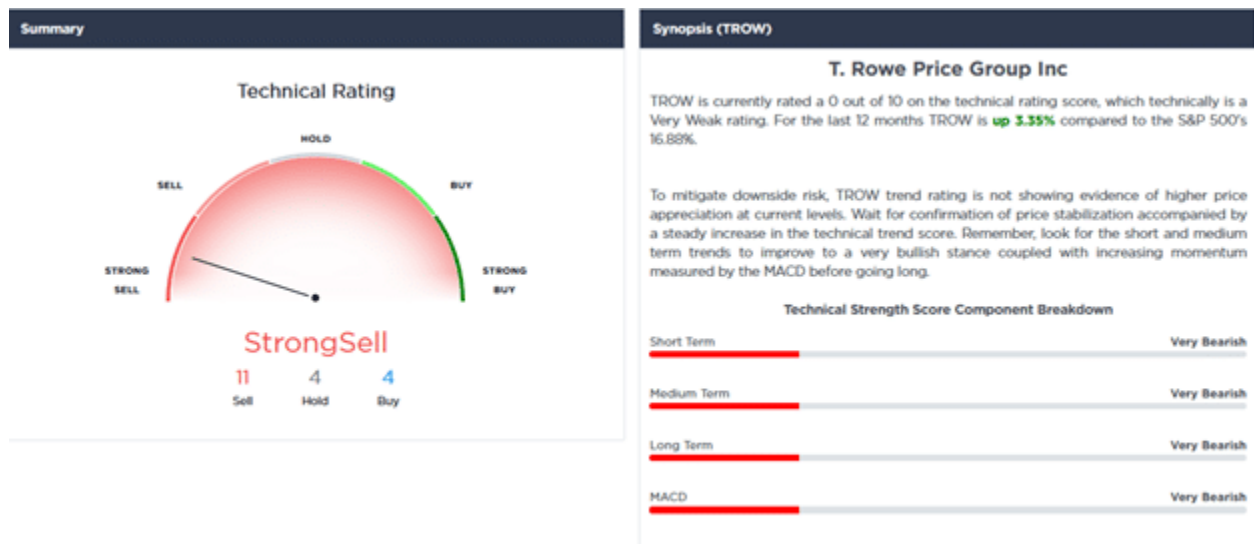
Summary

Technical Rating

HOLD

SELL

BUY

STRONG SELL

STRONG BUY

StrongSell

| 11 | 4 | 4 |
|---|---|---|
| Sell | Hold | Buy |

Synopsis (TROW)

T. Rowe Price Group Inc

TROW is currently rated a 0 out of 10 on the technical rating score, which technically is a Very Weak rating. For the last 12 months TROW is up 3.35% compared to the S&P 500's 16.88%.

To mitigate downside risk, TROW trend rating is not showing evidence of higher price appreciation at current levels. Wait for confirmation of price stabilization accompanied by a steady increase in the technical trend score. Remember, look for the short and medium term trends to improve to a very bullish stance coupled with increasing momentum measured by the MACD before going long.

Technical Strength Score Component Breakdown

Short Term Very Bearish

Medium Term Very Bearish

Long Term Very Bearish

MACD Very Bearish